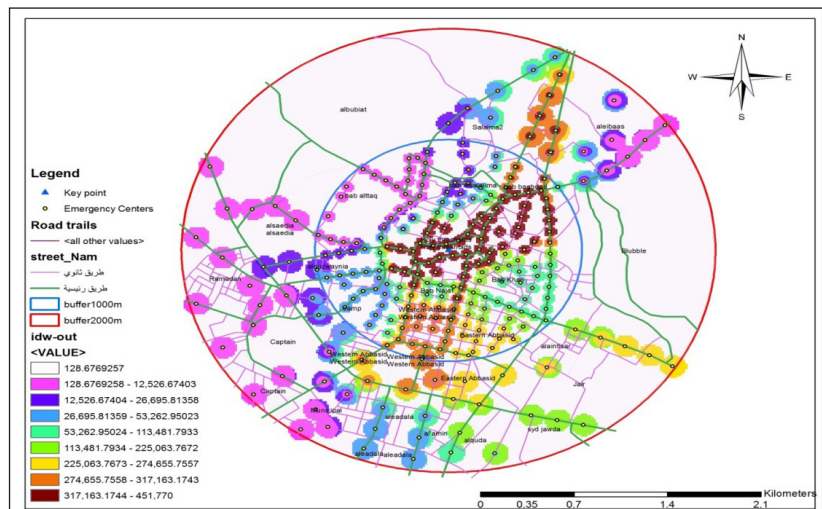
N
W
E
S

albubiat
Salama2
aleibaas
bab alttaq
alsaedia
alsaedia
Bubble
Ramadan
Captain
Captain
Municipal
Bab Nasr
Bab Khan
Camp
Western Abbasid
Western Abbasid
Eastern Abbasid
Western Abbasid
Western Abbasid
Western Abbasid
Eastern Abbasid
alaintisar
Jair
aleadala
aleadala
aleadala
alamin
alquda
syd jawda

Legend
Key point
Emergency Centers
Road trails
<all other values>
street_Nam
طريق ثانوي
طريق رئيسية
buffer1000m
buffer2000m
idw-out
<VALUE>
128.6769257
128.6769258 - 12,526.67403
12,526.67404 - 26,695.81358
26,695.81359 - 53,262.95023
53,262.95024 - 113,481.7933
113,481.7934 - 225,063.7672
225,063.7673 - 274,655.7557
274,655.7558 - 317,163.1743
317,163.1744 - 451,770

0 0.35 0.7 1.4 2.1
Kilometers